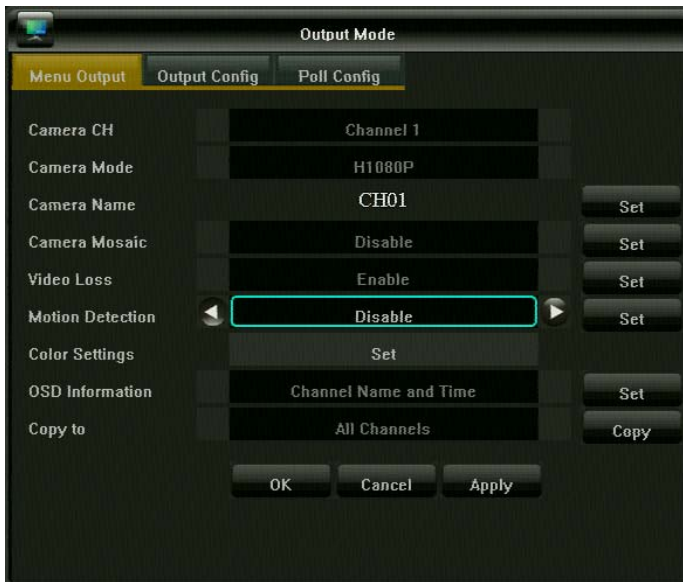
Output Mode

Menu Output | Output Config | Poll Config

Camera CH | Channel 1
Camera Mode | H1080P
Camera Name | CH01 | Set
Camera Mosaic | Disable | Set
Video Loss | Enable | Set
Motion Detection | Disable | Set
Color Settings | Set
OSD Information | Channel Name and Time | Set
Copy to | All Channels | Copy

OK | Cancel | Apply